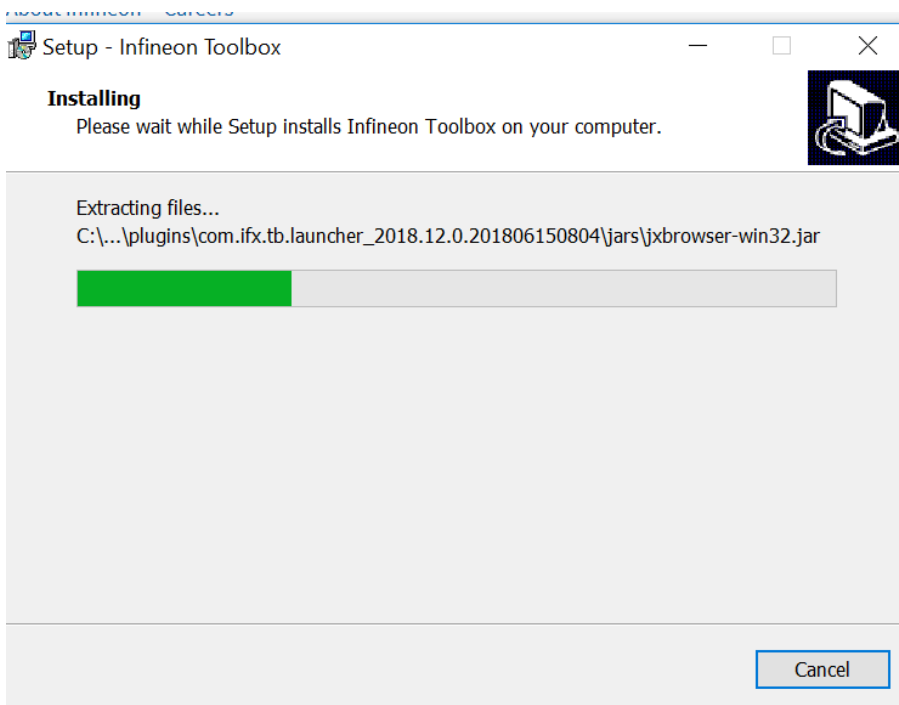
About Infineon Careers

Setup - Infineon Toolbox

Installing

Please wait while Setup installs Infineon Toolbox on your computer.

Extracting files...

C:\...\plugins\com.ifx.tb.launcher_2018.12.0.201806150804\jars\jxbrowser-win32.jar

Cancel